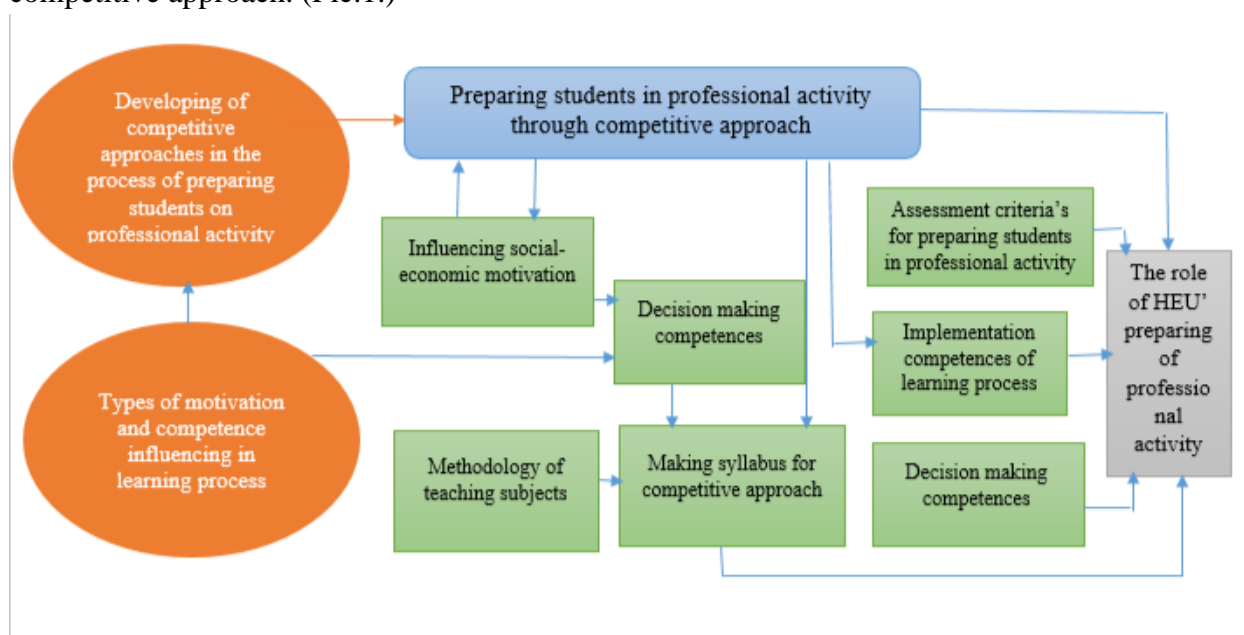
competitive approach. (Pic.1.)

Developing of competitive approaches in the process of preparing students on professional activity

Preparing students in professional activity through competitive approach

Assessment criteria's for preparing students in professional activity

Influencing social-economic motivation

The role of HEU' preparing of professional activity

Decision making competences

Implementation competences of learning process

Types of motivation and competence influencing in learning process

Methodology of teaching subjects

Making syllabus for competitive approach

Decision making competences